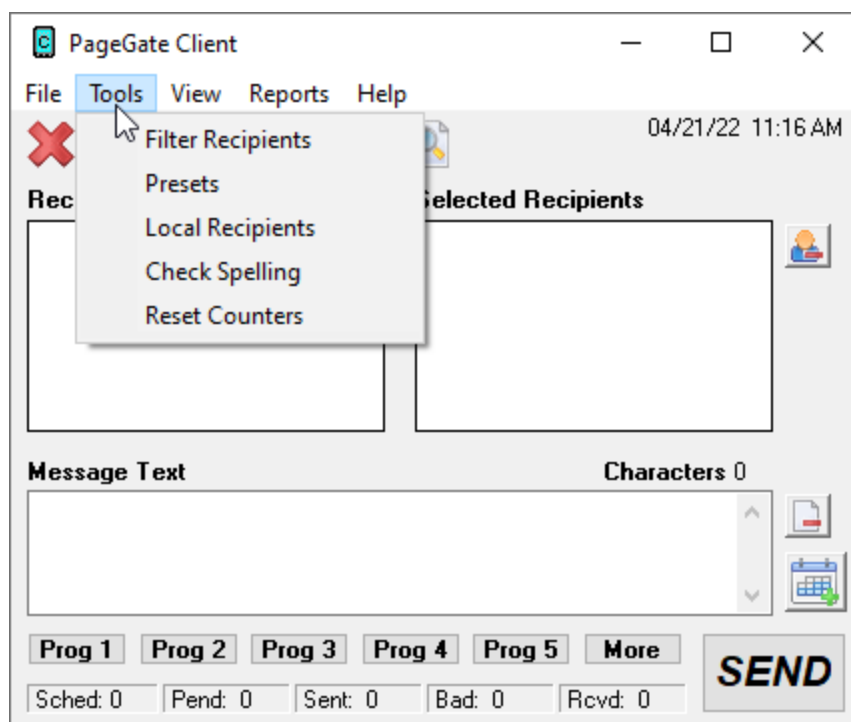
PageGate Client

File Tools View Reports Help

Filter Recipients
Presets
Local Recipients
Check Spelling
Reset Counters

04/21/22 11:16 AM

Rec

Selected Recipients

Message Text

Characters 0

Prog 1 Prog 2 Prog 3 Prog 4 Prog 5 More

SEND

Sched: 0 Pend: 0 Sent: 0 Bad: 0 Rcvd: 0